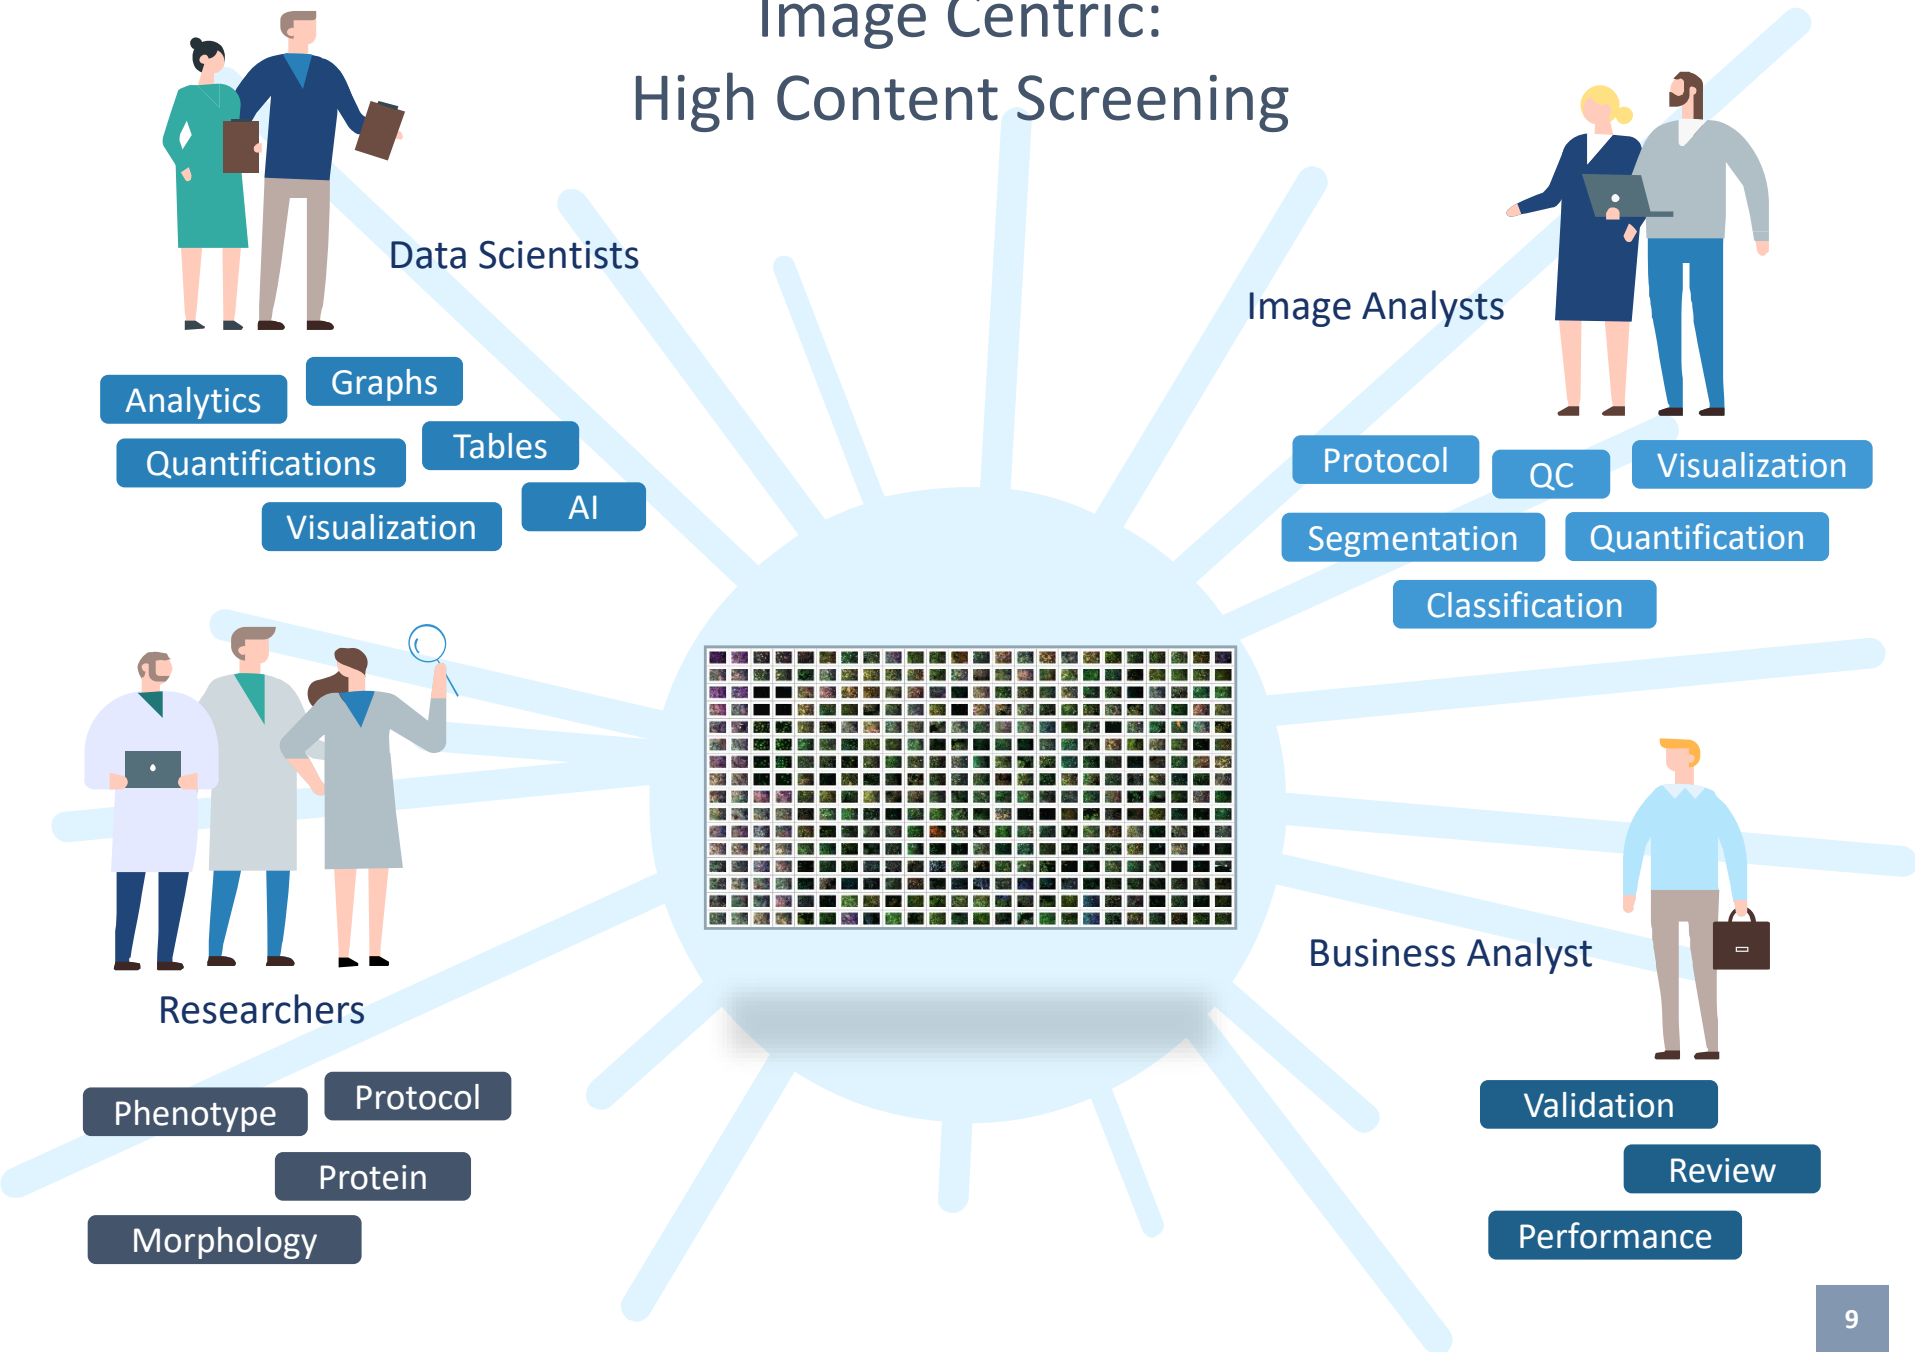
Image Centric:
High Content Screening

Data Scientists

Analytics
Graphs
Quantifications
Tables
Visualization
AI

Image Analysts

Protocol
QC
Visualization
Segmentation
Quantification
Classification

Researchers

Phenotype
Protocol
Protein
Morphology

Business Analyst

Validation
Review
Performance

9